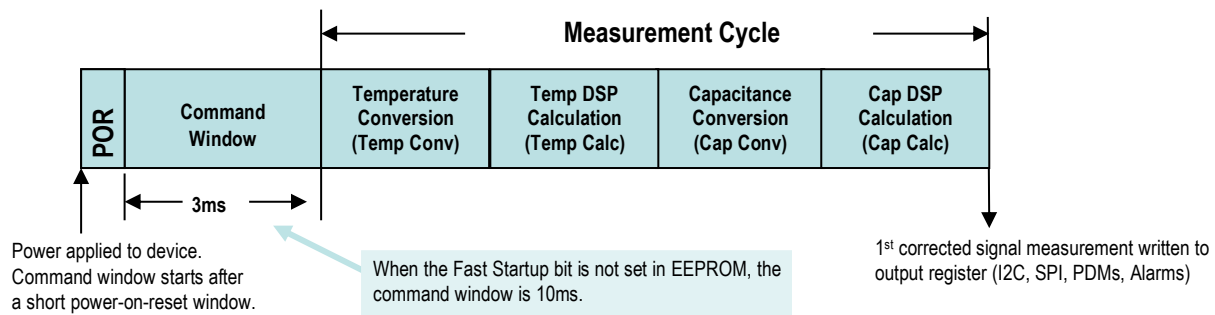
Measurement Cycle

POR

Command Window

Temperature Conversion (Temp Conv)

Temp DSP Calculation (Temp Calc)

Capacitance Conversion (Cap Conv)

Cap DSP Calculation (Cap Calc)

3ms

Power applied to device. Command window starts after a short power-on-reset window.

When the Fast Startup bit is not set in EEPROM, the command window is 10ms.

1$^{st}$ corrected signal measurement written to output register (I2C, SPI, PDMs, Alarms)